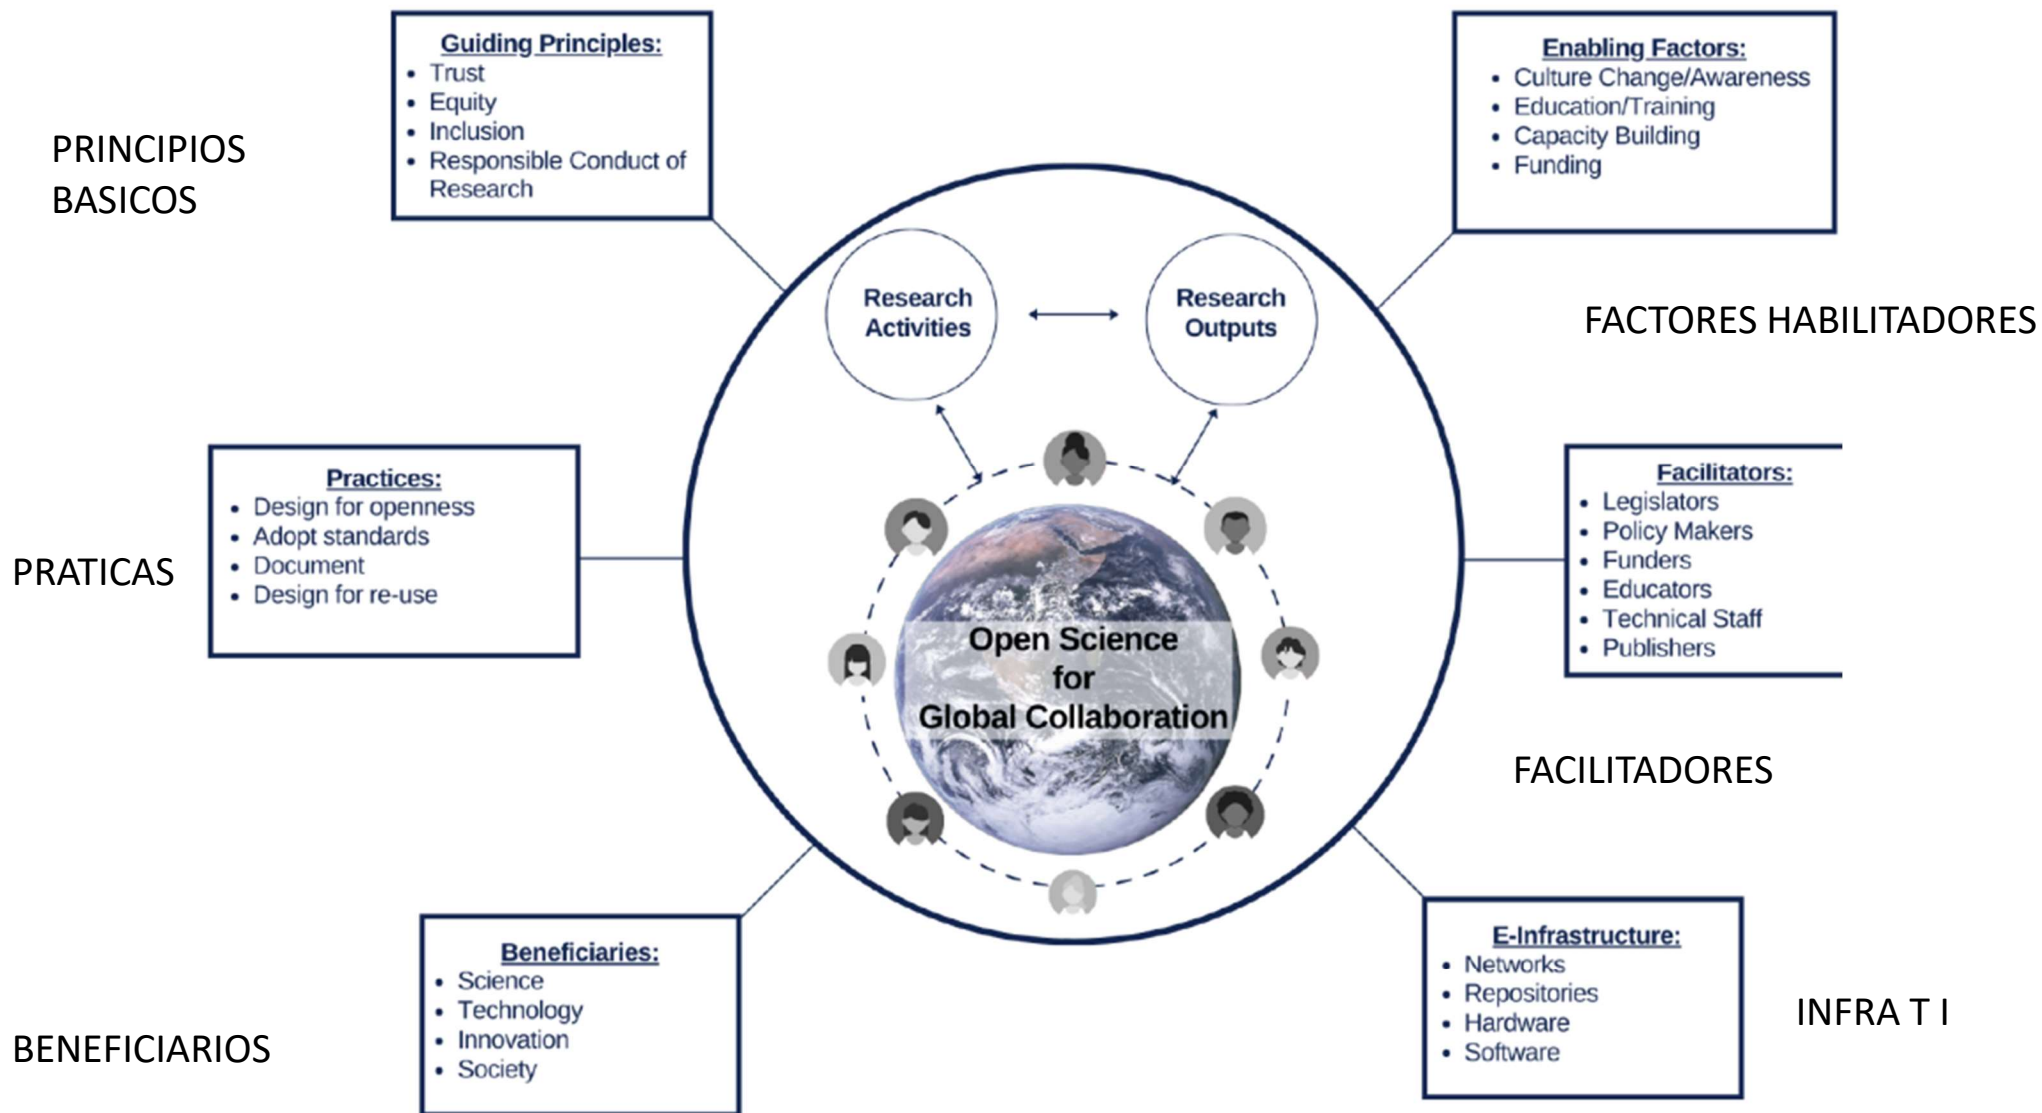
Guiding Principles:
- Trust
- Equity
- Inclusion
- Responsible Conduct of Research

PRINCIPIOS BASICOS

Enabling Factors:
- Culture Change/Awareness
- Education/Training
- Capacity Building
- Funding

FACTORES HABILITADORES

Research Activities

Research Outputs

Practices:
- Design for openness
- Adopt standards
- Document
- Design for re-use

PRATICAS

Facilitators:
- Legislators
- Policy Makers
- Funders
- Educators
- Technical Staff
- Publishers

Open Science for Global Collaboration

FACILITADORES

Beneficiaries:
- Science
- Technology
- Innovation
- Society

BENEFICIARIOS

E-Infrastructure:
- Networks
- Repositories
- Hardware
- Software

INFRA T I